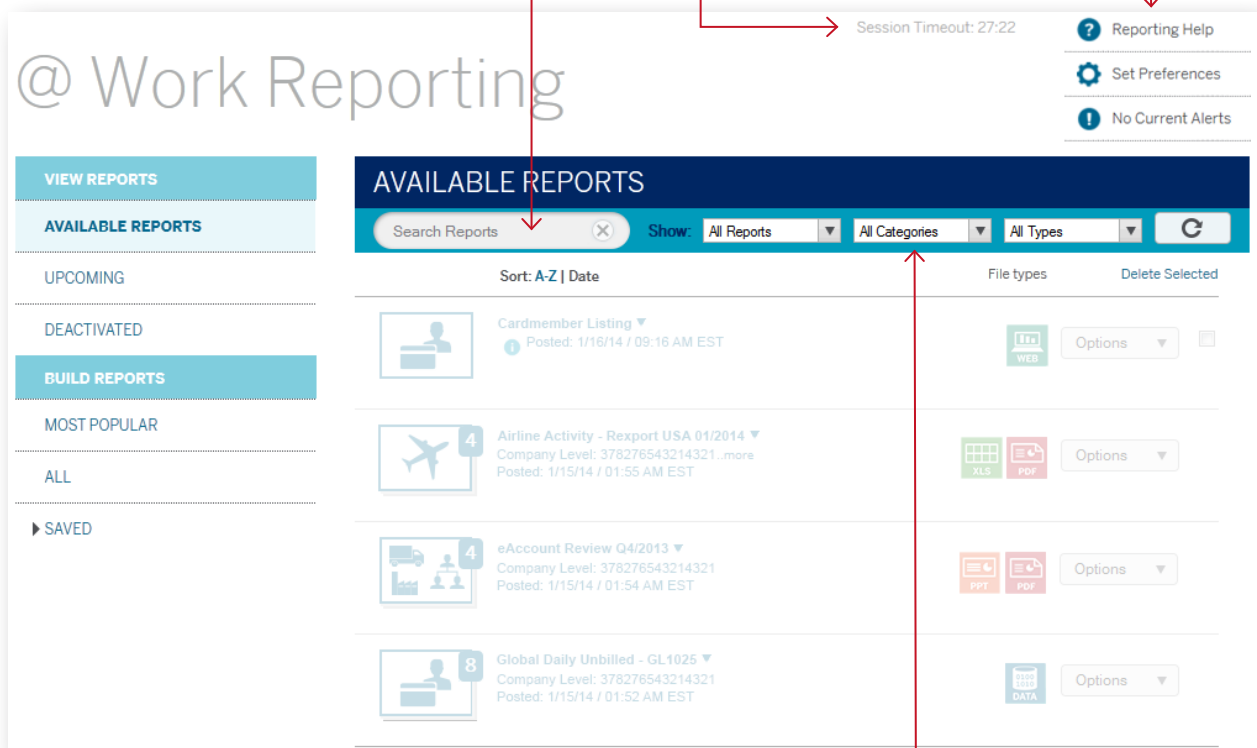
Session Timeout: 27:22

Reporting Help

Set Preferences

No Current Alerts

@ Work Reporting

VIEW REPORTS

AVAILABLE REPORTS

UPCOMING

DEACTIVATED

BUILD REPORTS

MOST POPULAR

ALL

SAVED

AVAILABLE REPORTS

Search Reports

Show: All Reports All Categories All Types

Sort: A-Z | Date

File types

Delete Selected

Cardmember Listing
Posted: 1/16/14 / 09:16 AM EST

WEB

Options

4

Airline Activity - Rexport USA 01/2014
Company Level: 378276543214321...more
Posted: 1/15/14 / 01:55 AM EST

XLS PDF

Options

4

eAccount Review Q4/2013
Company Level: 378276543214321
Posted: 1/15/14 / 01:54 AM EST

PPT PDF

Options

8

Global Daily Unbilled - GL1025
Company Level: 378276543214321
Posted: 1/15/14 / 01:52 AM EST

DATA

Options